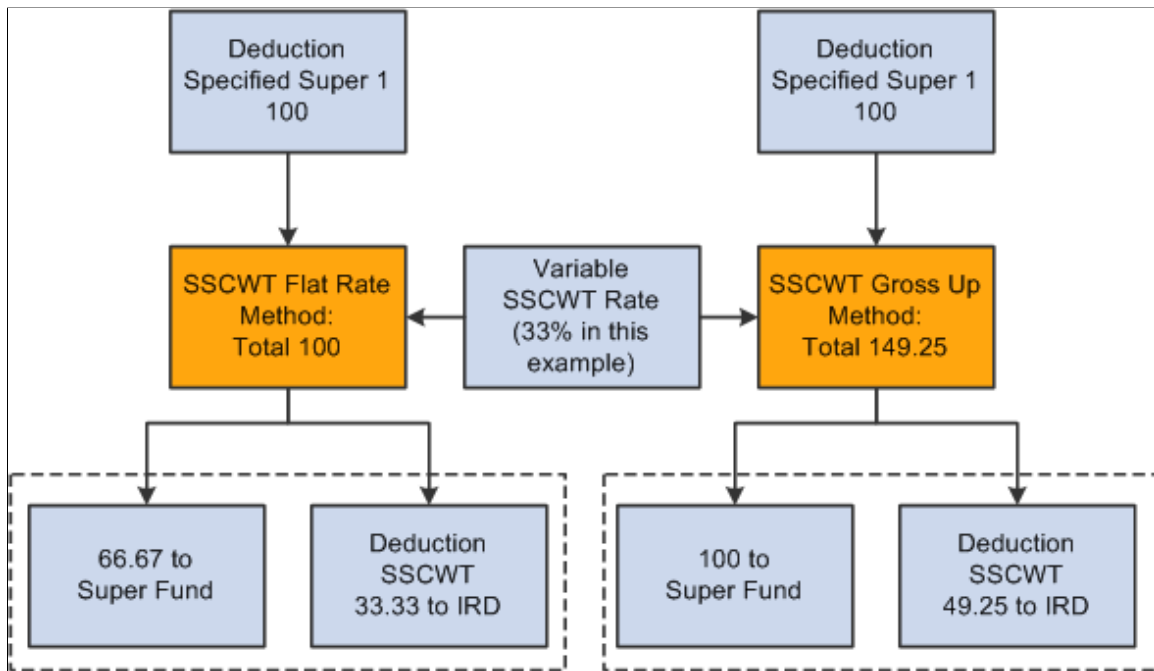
Deduction Specified Super 1 100

Deduction Specified Super 1 100

SSCWT Flat Rate Method: Total 100

Variable SSCWT Rate (33% in this example)

SSCWT Gross Up Method: Total 149.25

66.67 to Super Fund

Deduction SSCWT 33.33 to IRD

100 to Super Fund

Deduction SSCWT 49.25 to IRD